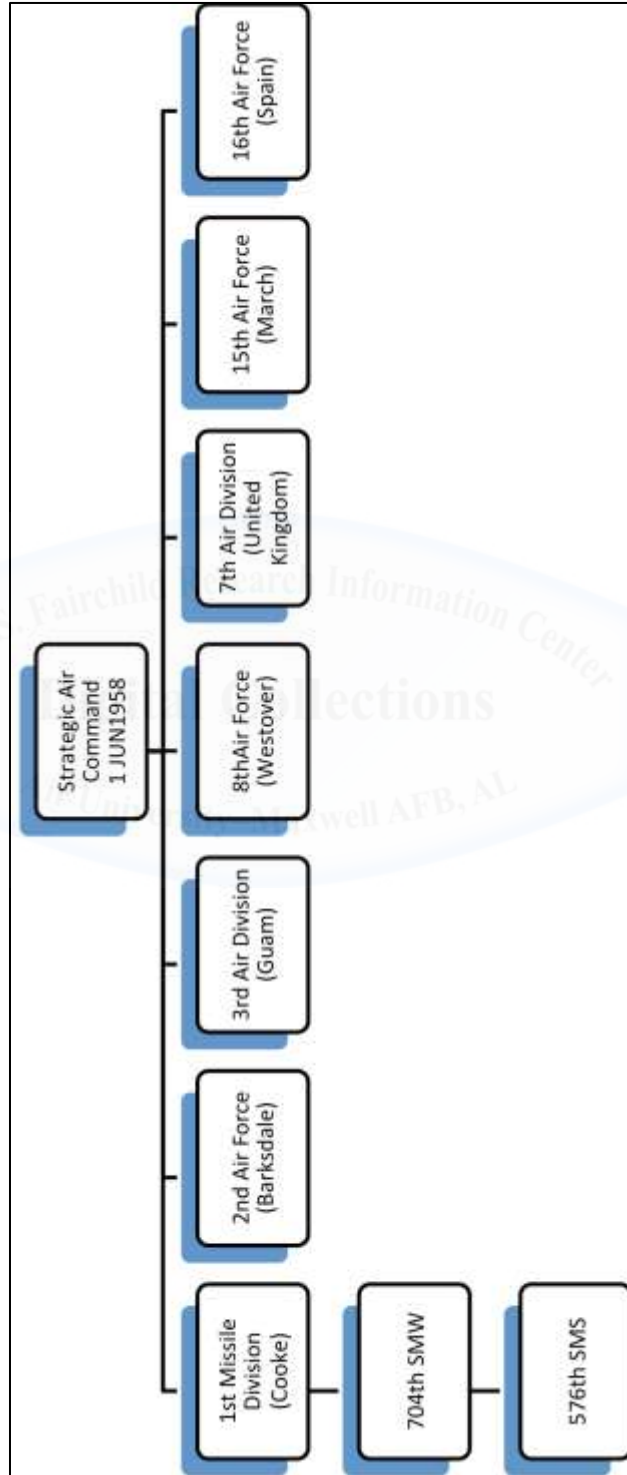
Strategic Air Command 1 JUN1958

1st Missile Division (Cooke)

704th SMW

576th SMS

2nd Air Force (Barksdale)

3rd Air Division (Guam)

8thAir Force (Westover)

7th Air Division (United Kingdom)

15th Air Force (March)

16th Air Force (Spain)

Fairchild Research Information Center
Digital Collections
Air University Maxwell AFB, AL